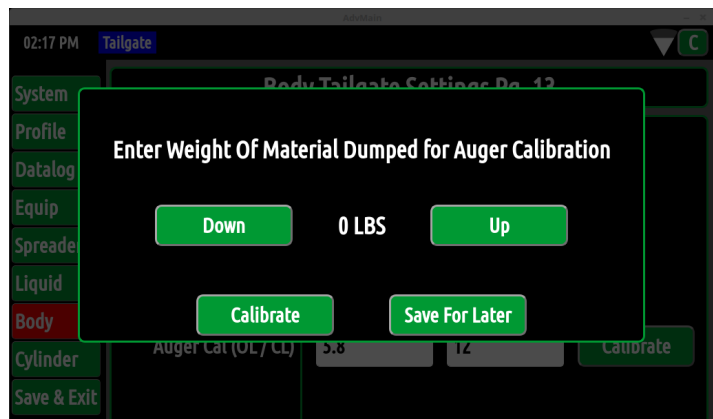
Admtrain

02:17 PM Tailgate

C

System
Profile
Datalog
Equip
Spreade
Liquid
Body
Cylinder
Save & Exit

Body Tailgate Settings Pg. 13

Enter Weight Of Material Dumped for Auger Calibration

Down

0 LBS

Up

Calibrate

Save For Later

Auger Cal (OL / CL)

5.8

12

Calibrate